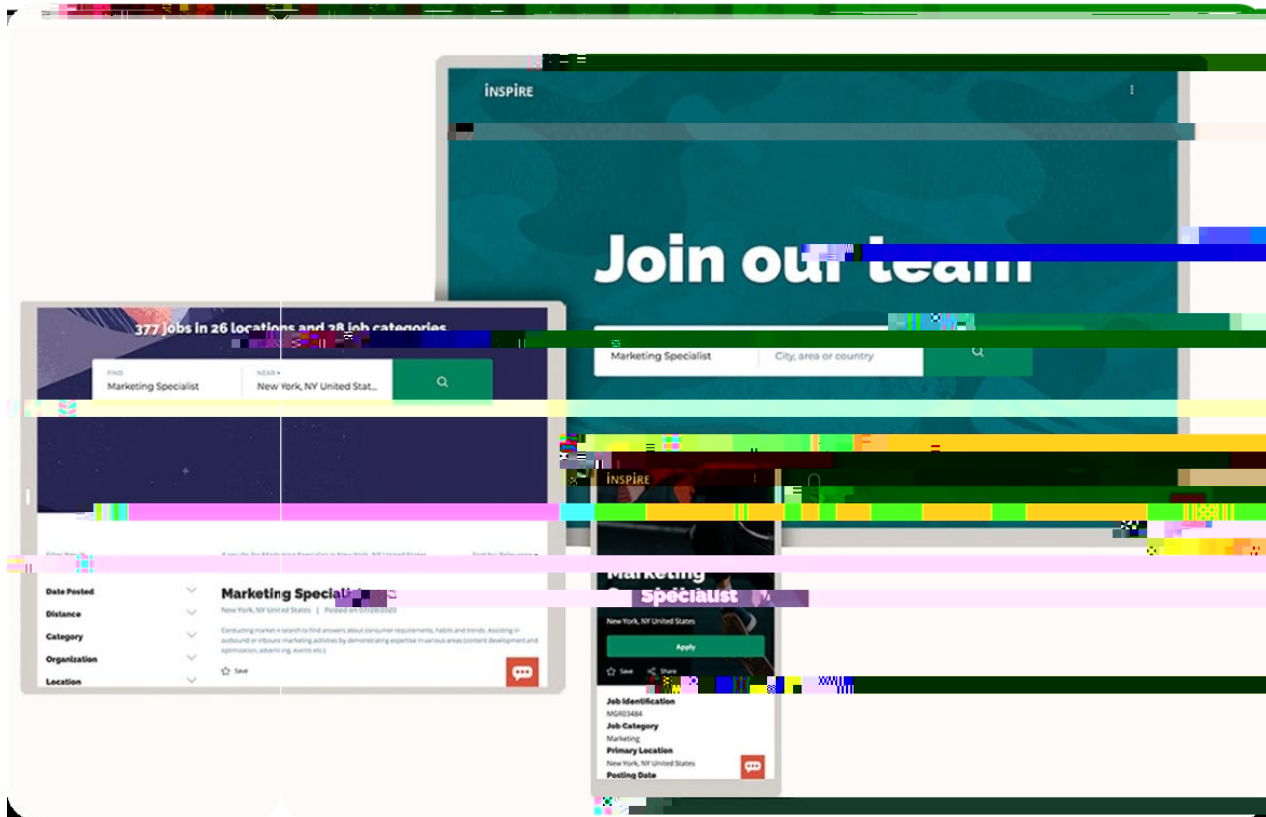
INSPIRE

Join our team

Marketing Specialist

City, area or country

377 jobs in 26 locations and 28 job categories

FIND

Marketing Specialist

NEAR

New York, NY United Stat...

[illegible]

Date Posted

Distance

Category

Organization

Location

Marketing Speciali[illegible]

New York, NY United States | Posted on 07/28/2020

Conducting market research to find answers about consumer requirements, habits and trends. Assisting in outbound or inbound marketing activities by demonstrating expertise in various areas (content development and optimization, advertising, events etc.)

Save

INSPIRE

Marketing Specialist

New York, NY United States

Apply

Save

Share

Job Identification

MG03484

Job Category

Marketing

Primary Location

New York, NY United States

Posting Date